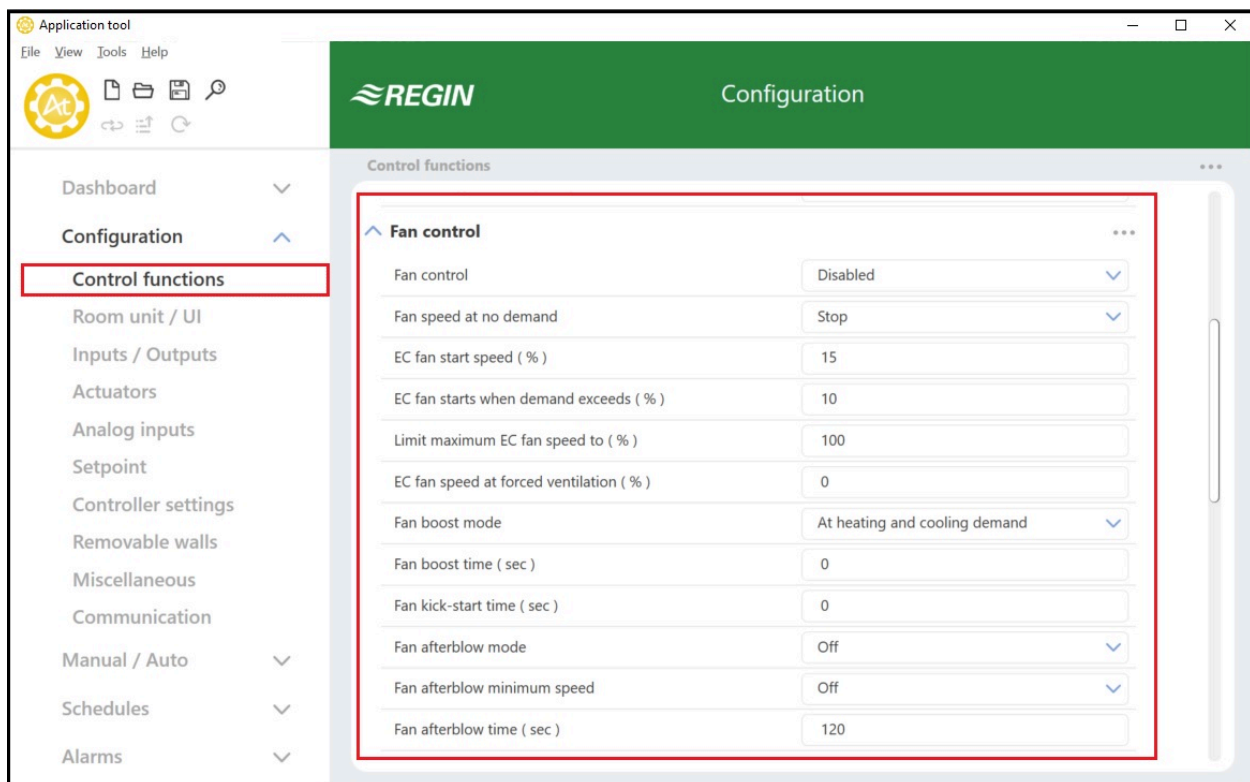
Application tool

File View Tools Help

At

REGIN

Configuration

Dashboard

Configuration

Control functions

Room unit / UI

Inputs / Outputs

Actuators

Analog inputs

Setpoint

Controller settings

Removable walls

Miscellaneous

Communication

Manual / Auto

Schedules

Alarms

Control functions

Fan control

| | |
|---|---|
| Fan control | Disabled |
| Fan speed at no demand | Stop |
| EC fan start speed ( % ) | 15 |
| EC fan starts when demand exceeds ( % ) | 10 |
| Limit maximum EC fan speed to ( % ) | 100 |
| EC fan speed at forced ventilation ( % ) | 0 |
| Fan boost mode | At heating and cooling demand |
| Fan boost time ( sec ) | 0 |
| Fan kick-start time ( sec ) | 0 |
| Fan afterblow mode | Off |
| Fan afterblow minimum speed | Off |
| Fan afterblow time ( sec ) | 120 |